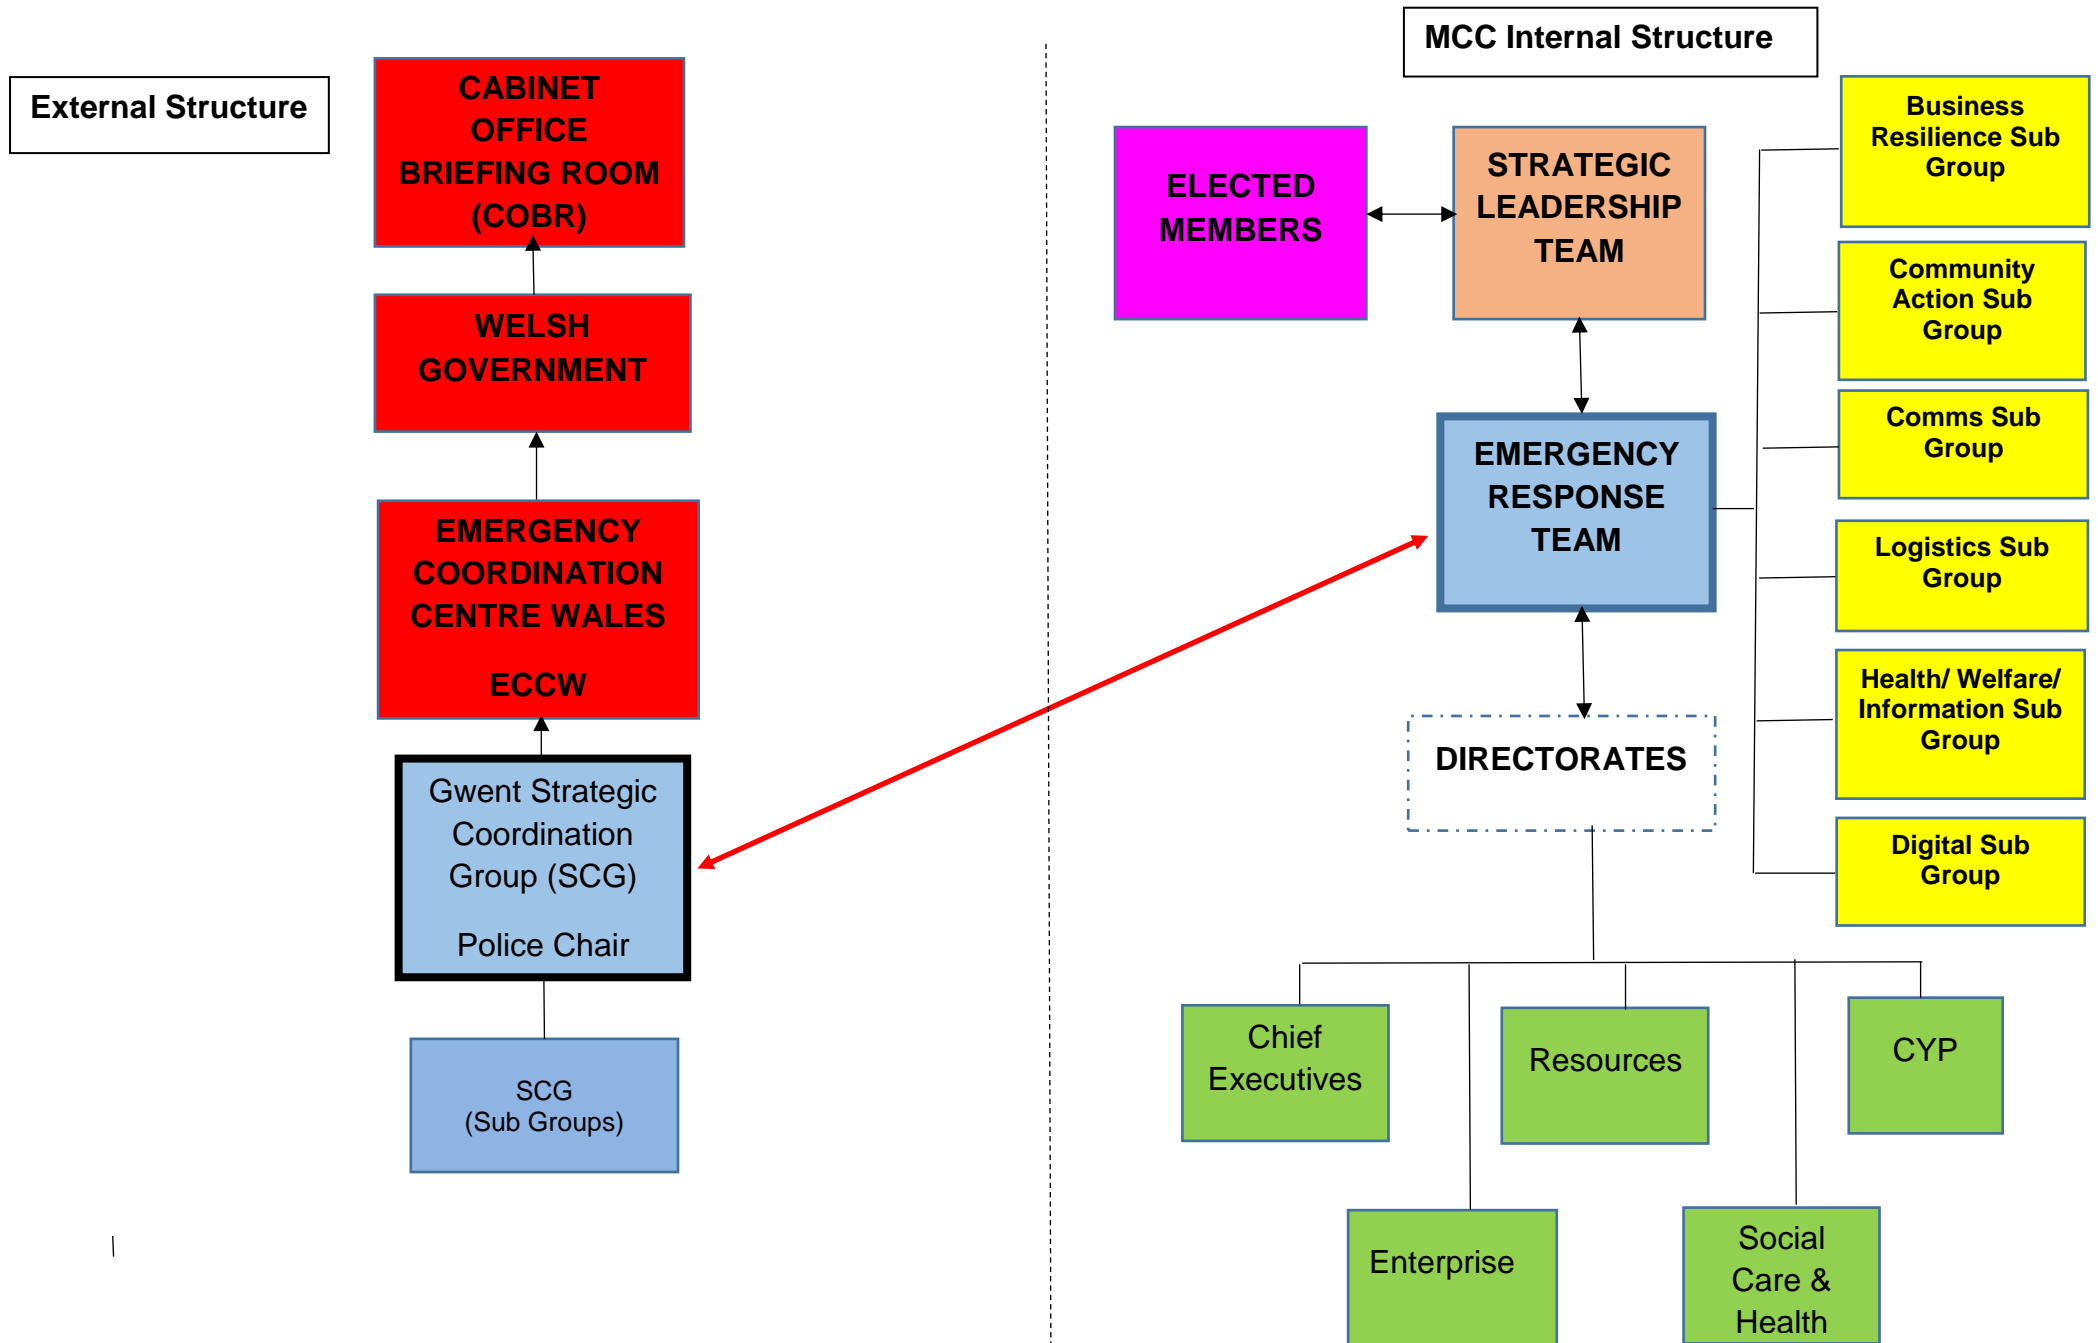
External Structure

CABINET OFFICE BRIEFING ROOM (COBR)

WELSH GOVERNMENT

EMERGENCY COORDINATION CENTRE WALES

ECCW

Gwent Strategic Coordination Group (SCG)

Police Chair

SCG (Sub Groups)

MCC Internal Structure

ELECTED MEMBERS

STRATEGIC LEADERSHIP TEAM

EMERGENCY RESPONSE TEAM

DIRECTORATES

Business Resilience Sub Group

Community Action Sub Group

Comms Sub Group

Logistics Sub Group

Health/ Welfare/ Information Sub Group

Digital Sub Group

Chief Executives

Resources

CYP

Enterprise

Social Care & Health